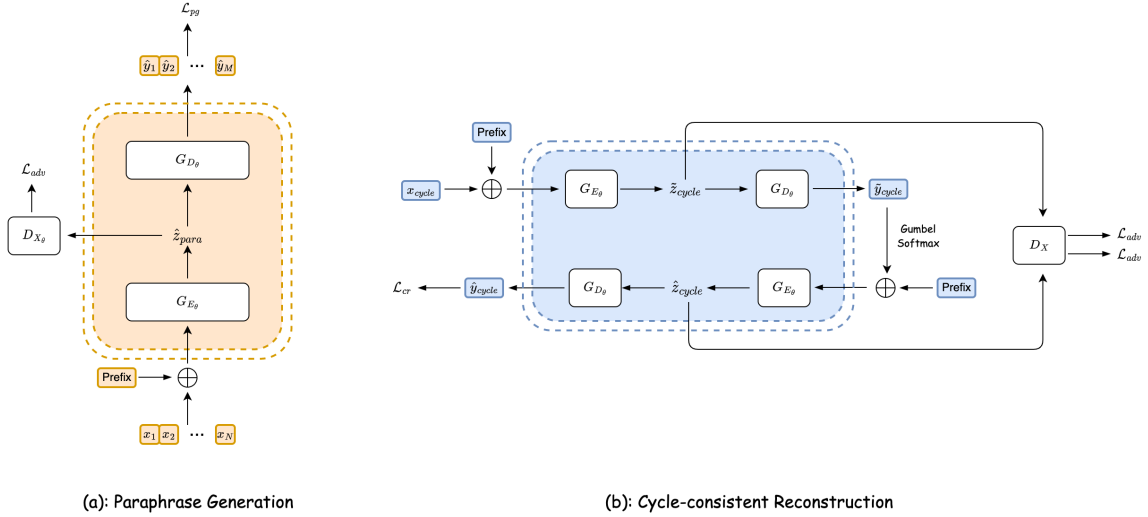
$\mathcal{L}_{pg}$

$\hat{y}_1$ $\hat{y}_2$ ... $\hat{y}_M$

$G_{D_\theta}$

$\mathcal{L}_{adv}$

$D_{X_\theta}$

$\hat{z}_{para}$

$G_{E_\theta}$

Prefix $\bigoplus$

$x_1$ $x_2$ ... $x_N$

Prefix

$x_{cycle}$ $\bigoplus$ $G_{E_\theta}$ $\hat{z}_{cycle}$ $G_{D_\theta}$ $\tilde{y}_{cycle}$

Gumbel Softmax

$D_X$

$\mathcal{L}_{adv}$

$\mathcal{L}_{adv}$

$\mathcal{L}_{cr}$ $\hat{y}_{cycle}$ $G_{D_\theta}$ $\hat{z}_{cycle}$ $G_{E_\theta}$ $\bigoplus$ Prefix

(a): Paraphrase Generation

(b): Cycle-consistent Reconstruction